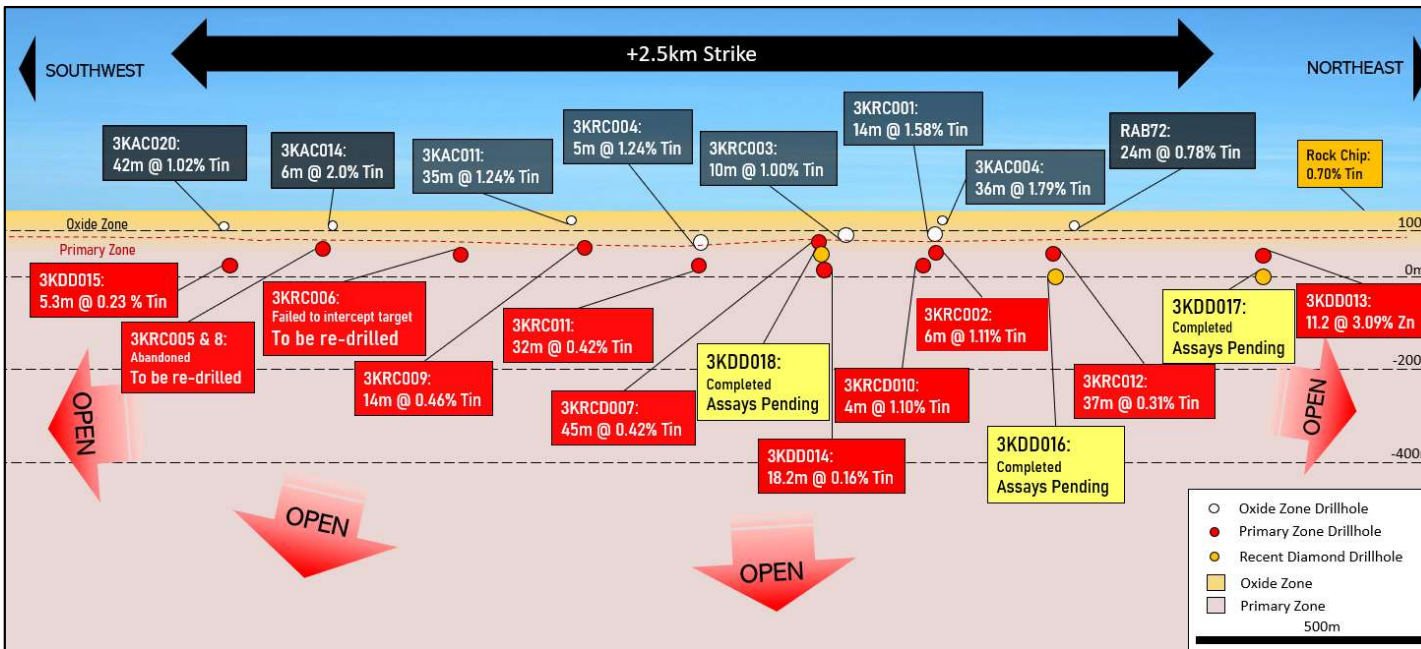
SOUTHWEST

+2.5km Strike

NORTHEAST

3KAC020:
42m @ 1.02% Tin

3KAC014:
6m @ 2.0% Tin

3KAC011:
35m @ 1.24% Tin

3KRC004:
5m @ 1.24% Tin

3KRC003:
10m @ 1.00% Tin

3KRC001:
14m @ 1.58% Tin

3KAC004:
36m @ 1.79% Tin

RAB72:
24m @ 0.78% Tin

Rock Chip:
0.70% Tin

Oxide Zone

Primary Zone

100

0m

-200

-400

3KDD015:
5.3m @ 0.23 % Tin

3KRC005 & 8:
Abandoned
To be re-drilled

3KRC006:
Failed to intercept target
To be re-drilled

3KRC009:
14m @ 0.46% Tin

3KRC011:
32m @ 0.42% Tin

3KRCD007:
45m @ 0.42% Tin

3KDD018:
Completed
Assays Pending

3KDD014:
18.2m @ 0.16% Tin

3KRCD010:
4m @ 1.10% Tin

3KRC002:
6m @ 1.11% Tin

3KDD016:
Completed
Assays Pending

3KRC012:
37m @ 0.31% Tin

3KDD017:
Completed
Assays Pending

3KDD013:
11.2 @ 3.09% Zn

OPEN

OPEN

OPEN

OPEN

Oxide Zone Drillhole
Primary Zone Drillhole
Recent Diamond Drillhole
Oxide Zone
Primary Zone
500m